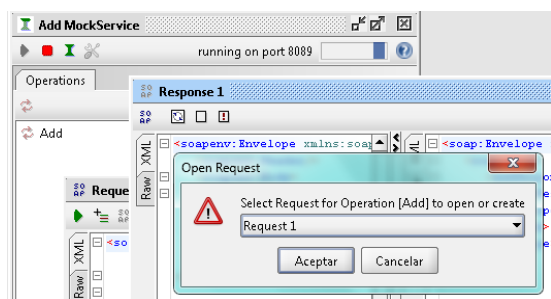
Add MockService

running on port 8089

Operations

Add

Response 1

XML

Raw

<soapenv:Envelope xmlns:soap

<soap:Envelope

Reque

XML

Raw

<so

Open Request

Select Request for Operation [Add] to open or create

Request 1

Aceptar

Cancelar